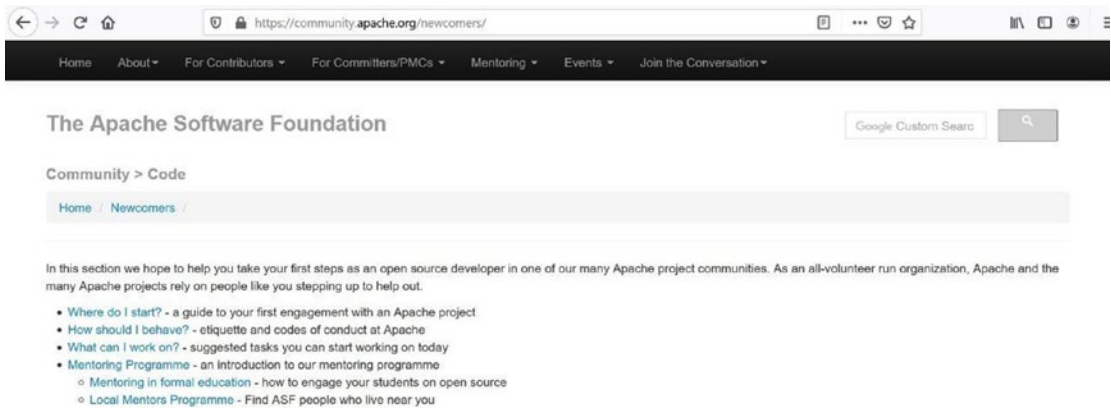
https://community.apache.org/newcomers/

Home About▾ For Contributors ▾ For Committers/PMCs ▾ Mentoring ▾ Events ▾ Join the Conversation▾

The Apache Software Foundation

Google Custom Searc

Community > Code

Home / Newcomers /

In this section we hope to help you take your first steps as an open source developer in one of our many Apache project communities. As an all-volunteer run organization, Apache and the many Apache projects rely on people like you stepping up to help out.

- Where do I start? - a guide to your first engagement with an Apache project
- How should I behave? - etiquette and codes of conduct at Apache
- What can I work on? - suggested tasks you can start working on today
- Mentoring Programme - an introduction to our mentoring programme
  - Mentoring in formal education - how to engage your students on open source
  - Local Mentors Programme - Find ASF people who live near you